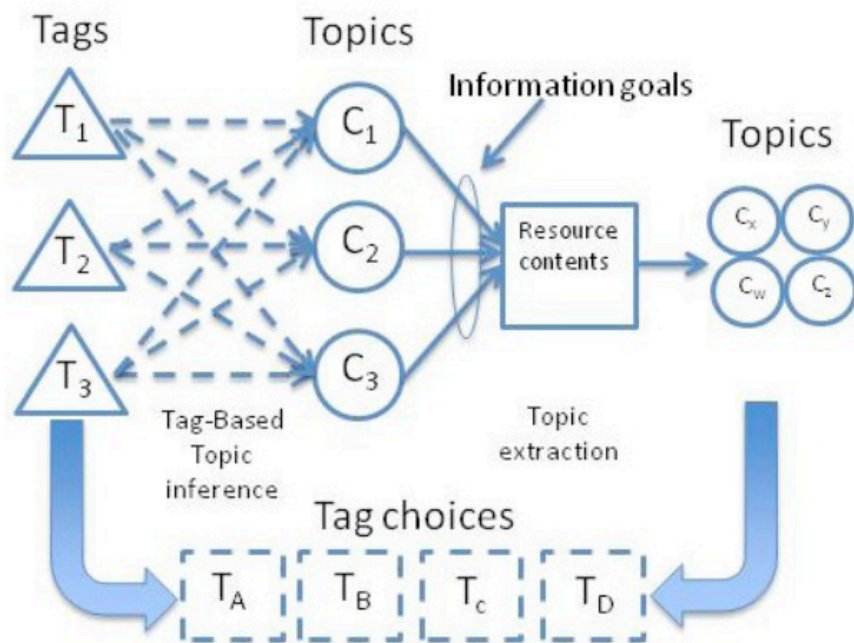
Tags

Topics

Information goals

$T_1$

$C_1$

$T_2$

$C_2$

Resource contents

Topics

$C_x$ $C_y$ $C_w$ $C_z$

$T_3$

$C_3$

Tag-Based Topic inference

Topic extraction

Tag choices

$T_A$ $T_B$ $T_c$ $T_D$